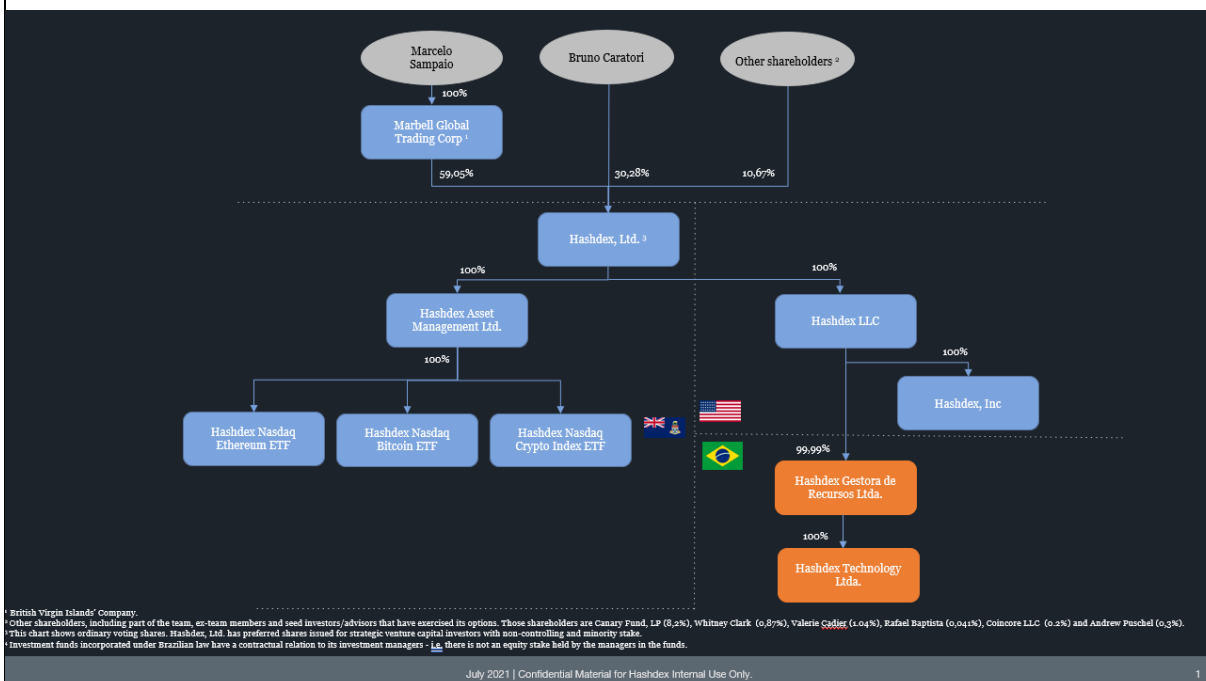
Marcelo Sampaio

Bruno Caratori

Other shareholders ²

100%

Marbell Global Trading Corp ¹

59,05%

30,28%

10,67%

Hashdex, Ltd. ³

100%

100%

Hashdex Asset Management Ltd.

Hashdex LLC

100%

100%

Hashdex Nasdaq Ethereum ETF

Hashdex Nasdaq Bitcoin ETF

Hashdex Nasdaq Crypto Index ETF

Hashdex, Inc

99,99%

Hashdex Gestora de Recursos Ltda.

100%

Hashdex Technology Ltda.

¹ British Virgin Islands' Company.
² Other shareholders, including part of the team, ex-team members and seed investors/advisors that have exercised its options. Those shareholders are Canary Fund, LP (8,2%), Whitney Clark (0,87%), Valerie Cadier (1.04%), Rafael Baptista (0,041%), Coincore LLC (0.2%) and Andrew Puschel (0,3%).
³ This chart shows ordinary voting shares. Hashdex, Ltd. has preferred shares issued for strategic venture capital investors with non-controlling and minority stake.
⁴ Investment funds incorporated under Brazilian law have a contractual relation to its investment managers - i.e. there is not an equity stake held by the managers in the funds.

July 2021 | Confidential Material for Hashdex Internal Use Only.

1